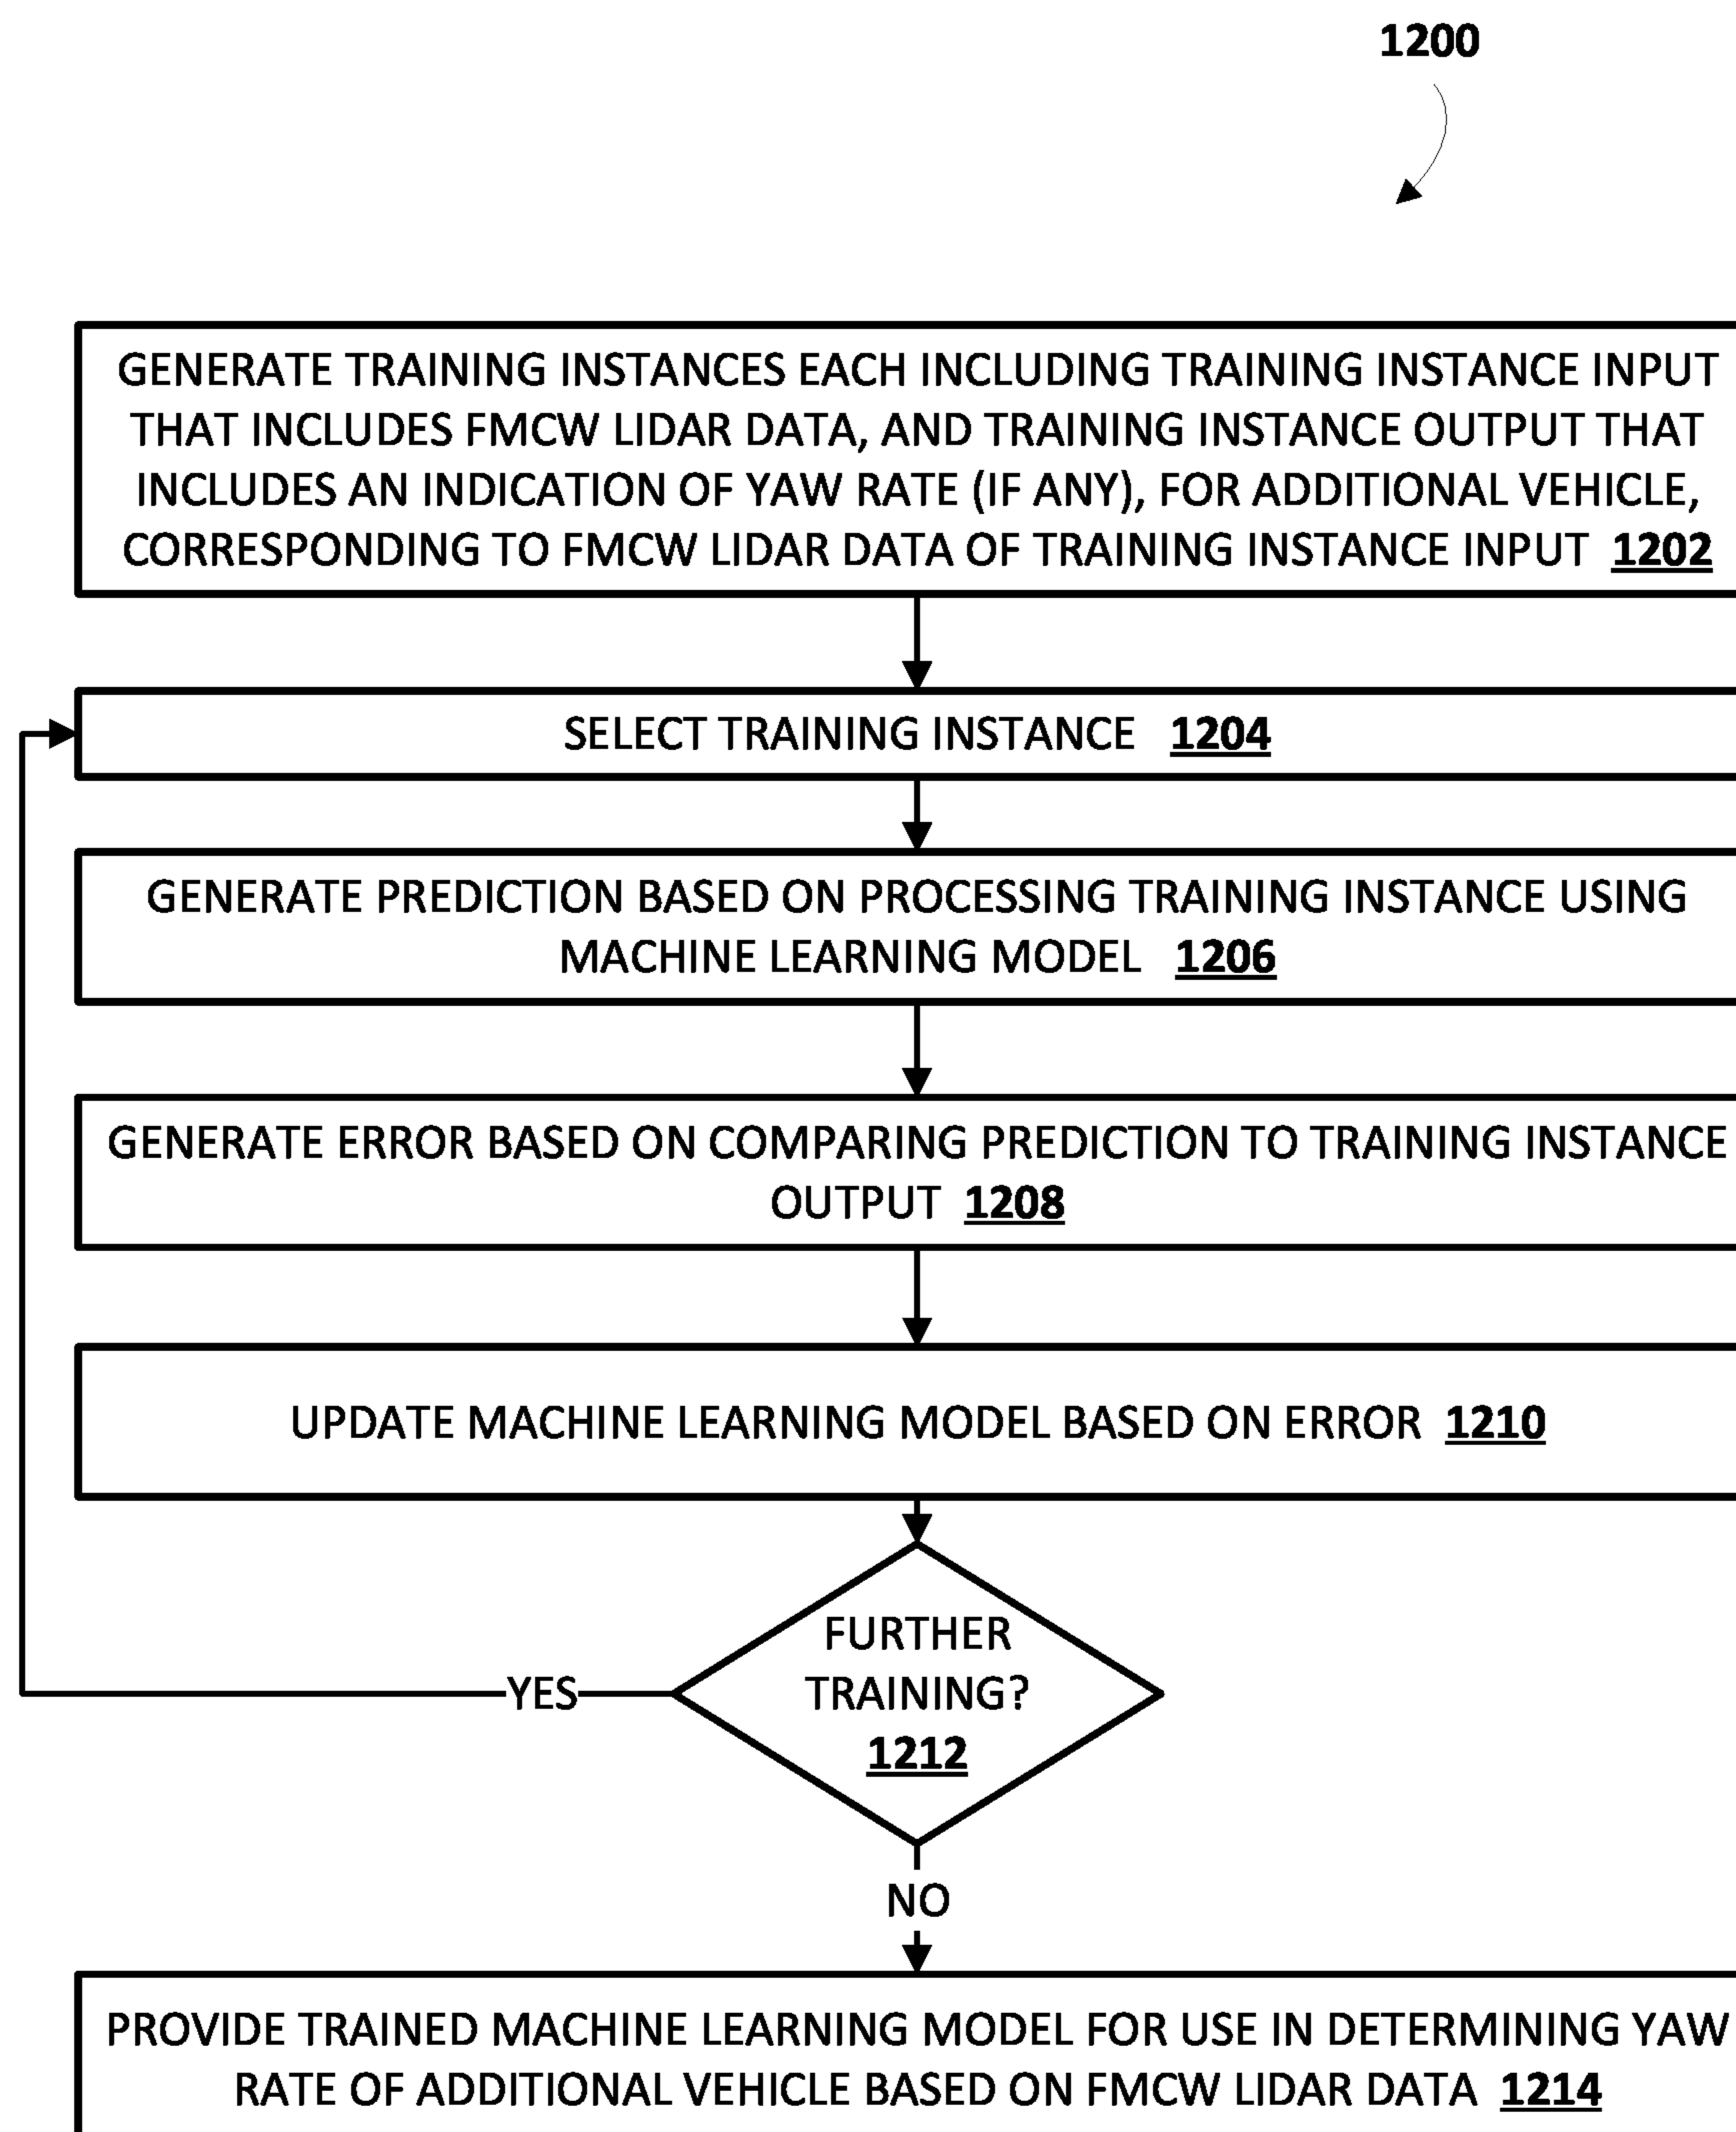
1200

GENERATE TRAINING INSTANCES EACH INCLUDING TRAINING INSTANCE INPUT THAT INCLUDES FMCW LIDAR DATA, AND TRAINING INSTANCE OUTPUT THAT INCLUDES AN INDICATION OF YAW RATE (IF ANY), FOR ADDITIONAL VEHICLE, CORRESPONDING TO FMCW LIDAR DATA OF TRAINING INSTANCE INPUT 1202

SELECT TRAINING INSTANCE 1204

GENERATE PREDICTION BASED ON PROCESSING TRAINING INSTANCE USING MACHINE LEARNING MODEL 1206

GENERATE ERROR BASED ON COMPARING PREDICTION TO TRAINING INSTANCE OUTPUT 1208

UPDATE MACHINE LEARNING MODEL BASED ON ERROR 1210

FURTHER TRAINING? 1212

YES

NO

PROVIDE TRAINED MACHINE LEARNING MODEL FOR USE IN DETERMINING YAW RATE OF ADDITIONAL VEHICLE BASED ON FMCW LIDAR DATA 1214